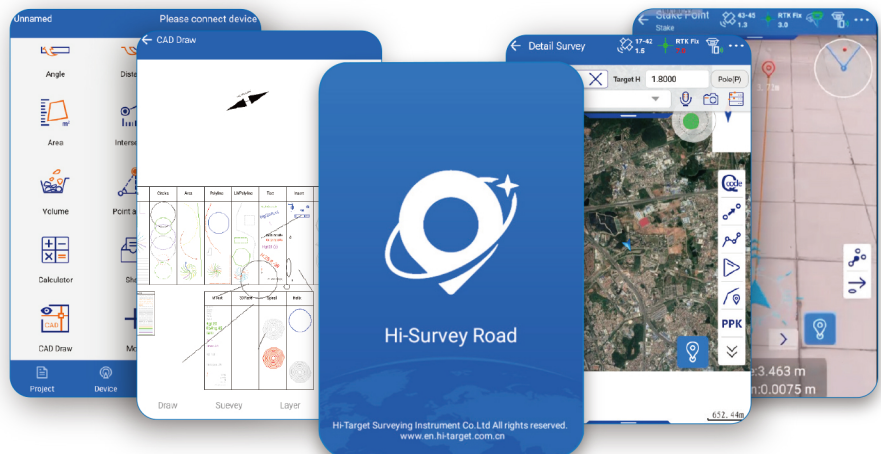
Unnamed Please connect device

Angle
Area
Volume
Calculator
CAD Draw

Project Device

CAD Draw

Circles Arcs Polyline LWPolyline Text Insert

Draw Suevey Layer

Hi-Survey Road

Hi-Target Surveying Instrument Co.,Ltd All rights reserved.
www.en.hi-target.com.cn

Detail Survey 17-42 1.5 RTK Fix

Target H 1.8000 Pole(P)

PPK

652.44m

Stake Point 43-45 1.3 RTK Fix 3.0

3.463 m
0.0075 m